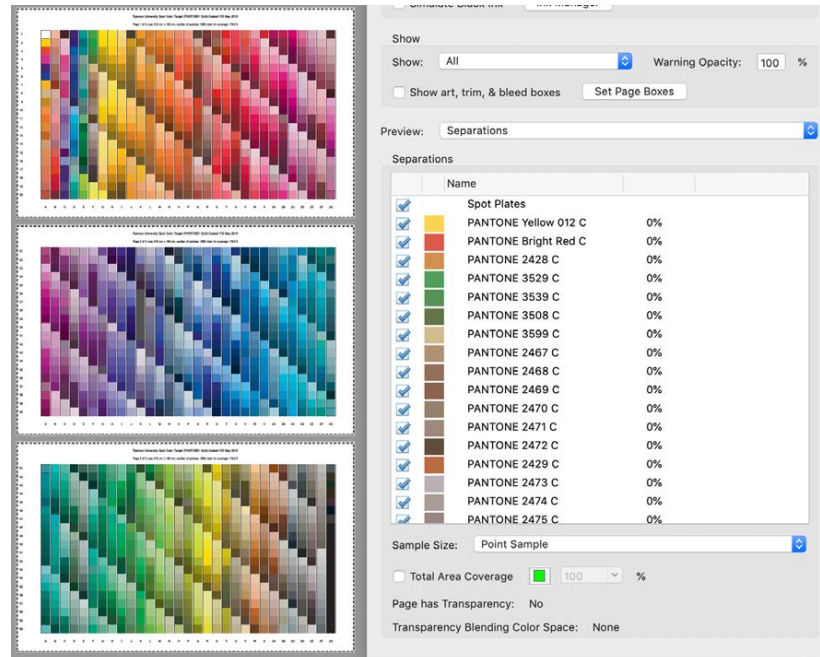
Show

Show: All

Warning Opacity: 100 %

Show art, trim, & bleed boxes

Set Page Boxes

Preview: Separations

Separations

| | Name | |
|---|---|---|
| | Spot Plates | |
| | PANTONE Yellow 012 C | 0% |
| | PANTONE Bright Red C | 0% |
| | PANTONE 2428 C | 0% |
| | PANTONE 3529 C | 0% |
| | PANTONE 3539 C | 0% |
| | PANTONE 3508 C | 0% |
| | PANTONE 3599 C | 0% |
| | PANTONE 2467 C | 0% |
| | PANTONE 2468 C | 0% |
| | PANTONE 2469 C | 0% |
| | PANTONE 2470 C | 0% |
| | PANTONE 2471 C | 0% |
| | PANTONE 2472 C | 0% |
| | PANTONE 2429 C | 0% |
| | PANTONE 2473 C | 0% |
| | PANTONE 2474 C | 0% |
| | PANTONE 2475 C | 0% |

Sample Size: Point Sample

Total Area Coverage 100 %

Page has Transparency: No

Transparency Blending Color Space: None